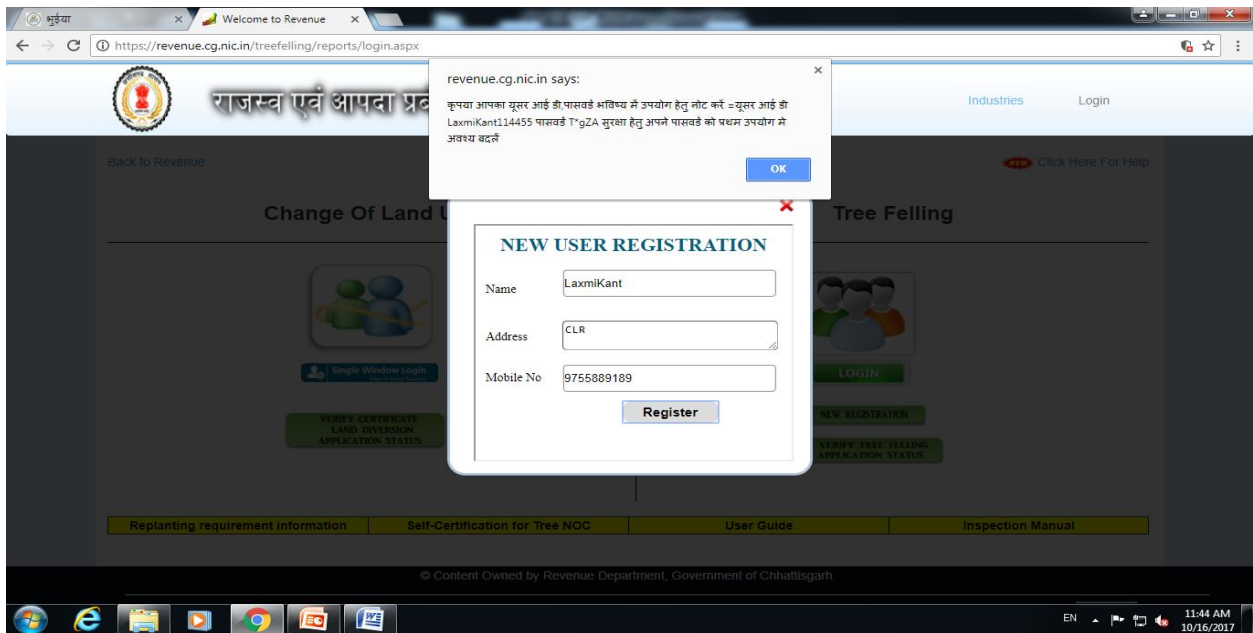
भुईया
Welcome to Revenue
https://revenue.cg.nic.in/treefelling/reports/login.aspx

राजस्व एवं आपदा प्रब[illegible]

Industries
Login

revenue.cg.nic.in says:
कृपया आपका यूसर आई डी,पासवर्ड भविष्य में उपयोग हेतु नोट करें =यूसर आई डी LaxmiKant114455 पासवर्ड T*gZA सुरक्षा हेतु अपने पासवर्ड को प्रथम उपयोग मे अवश्य बदलें
OK

Back to Revenue
NEW Click Here For Help

Change Of Land U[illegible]
Tree Felling

NEW USER REGISTRATION
Name LaxmiKant
Address CLR
Mobile No 9755889189
Register

Single Window Login
LOGIN
VERIFY CERTIFICATE LAND DIVERSION APPLICATION STATUS
NEW REGISTRATION
VERIFY TREE FELLING APPLICATION STATUS

| Replanting requirement information | Self-Certification for Tree NOC | User Guide | Inspection Manual |
|---|---|---|---|

© Content Owned by Revenue Department, Government of Chhattisgarh.

EN
11:44 AM
10/16/2017